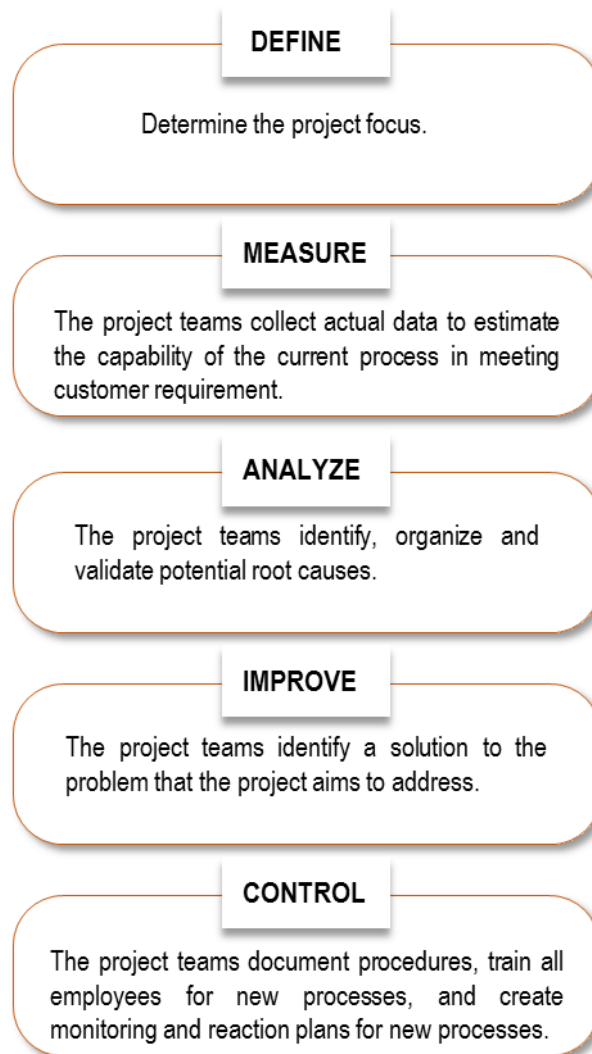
DEFINE

Determine the project focus.

MEASURE

The project teams collect actual data to estimate the capability of the current process in meeting customer requirement.

ANALYZE

The project teams identify, organize and validate potential root causes.

IMPROVE

The project teams identify a solution to the problem that the project aims to address.

CONTROL

The project teams document procedures, train all employees for new processes, and create monitoring and reaction plans for new processes.